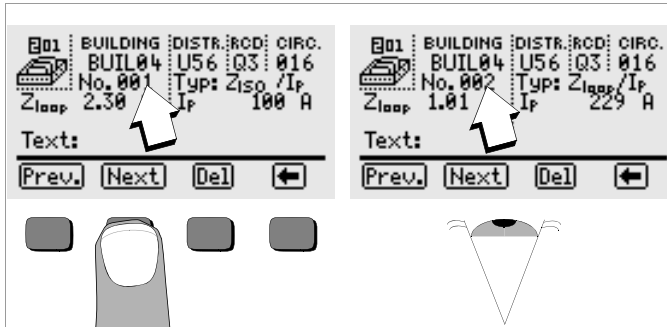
001 BUILDING DISTR. RCD CIRC.
BUIL04 U56 Q3 016
No. 001 Typ: $Z_{ISO}$ / $I_P$
$Z_{loop}$ 2.30 $I_P$ 100 A
Text:
Prev. Next Del ←

001 BUILDING DISTR. RCD CIRC.
BUIL04 U56 Q3 016
No. 002 Typ: $Z_{loop}$/$I_P$
$Z_{loop}$ 1.01 $I_P$ 229 A
Text:
Prev. Next Del ←